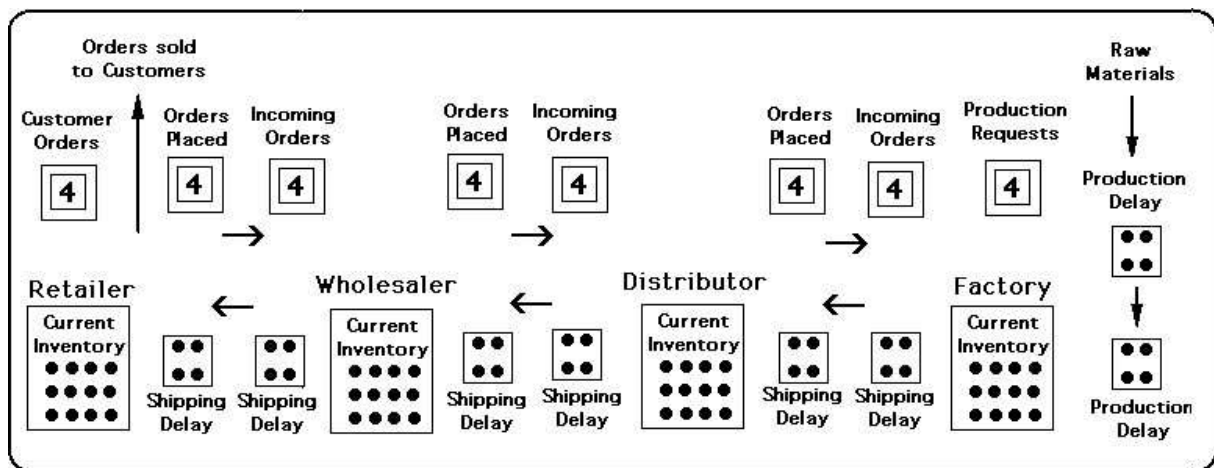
Orders sold to Customers

Customer Orders

4

Orders Placed

4

Incoming Orders

4

Orders Placed

4

Incoming Orders

4

Orders Placed

4

Incoming Orders

4

Production Requests

4

Raw Materials

Production Delay

Retailer

Current Inventory

Shipping Delay

Shipping Delay

Wholesaler

Current Inventory

Shipping Delay

Shipping Delay

Distributor

Current Inventory

Shipping Delay

Shipping Delay

Factory

Current Inventory

Production Delay